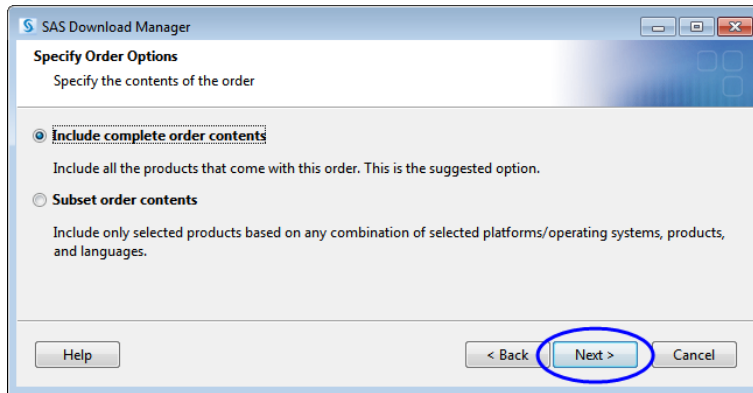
SAS Download Manager

Specify Order Options

Specify the contents of the order

Include complete order contents

Include all the products that come with this order. This is the suggested option.

Subset order contents

Include only selected products based on any combination of selected platforms/operating systems, products, and languages.

Help

< Back

Next >

Cancel